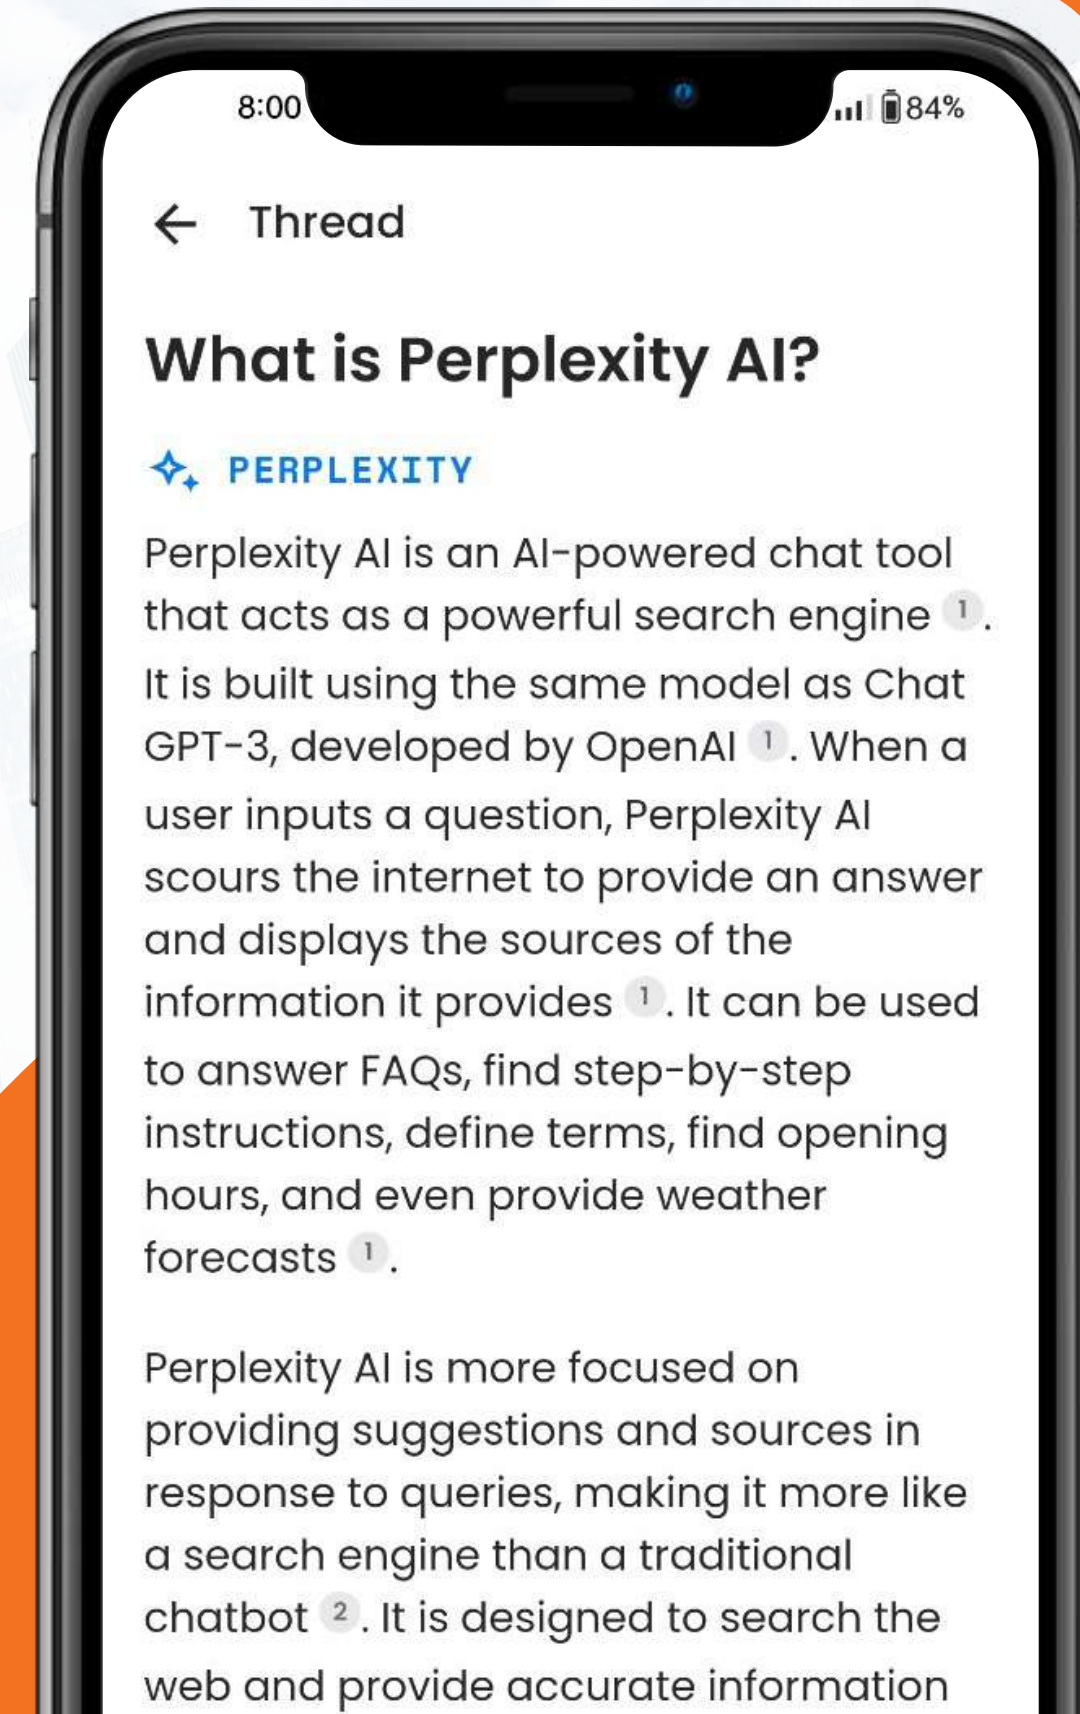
8:00

84%

← Thread

What is Perplexity AI?

PERPLEXITY

Perplexity AI is an AI-powered chat tool that acts as a powerful search engine 1. It is built using the same model as Chat GPT-3, developed by OpenAI 1. When a user inputs a question, Perplexity AI scours the internet to provide an answer and displays the sources of the information it provides 1. It can be used to answer FAQs, find step-by-step instructions, define terms, find opening hours, and even provide weather forecasts 1.

Perplexity AI is more focused on providing suggestions and sources in response to queries, making it more like a search engine than a traditional chatbot 2. It is designed to search the web and provide accurate information